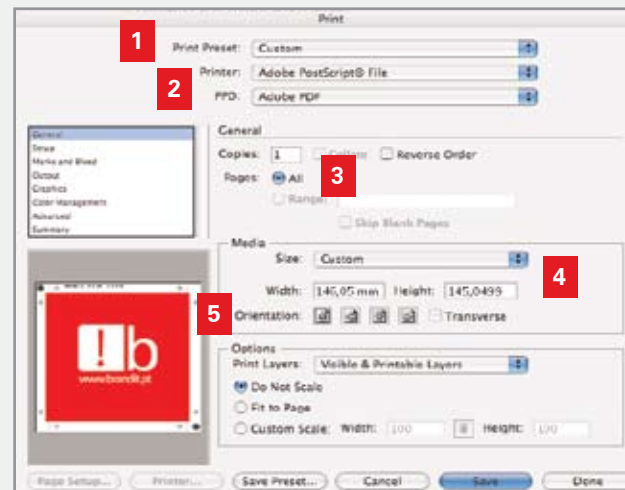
Print

1

Print Preset: Custom

Printer: Adobe PostScript® File

2

PPD: Adobe PDF

General
Setup
Marks and Bleed
Output
Graphics
Color Management
Advanced
Summary

General

Copies: 1 Collate Reverse Order

Pages: All

3

Range:

Skip Blank Pages

Media

Size: Custom

4

Width: 146,05 mm Height: 145,0499

5

Orientation: Transverse

!b
www.brandit.pt

Options

Print Layers: Visible & Printable Layers

Do Not Scale

Fit to Page

Custom Scale: Width: 100 Height: 100

Page Setup... Printer... Save Preset... Cancel Save Done